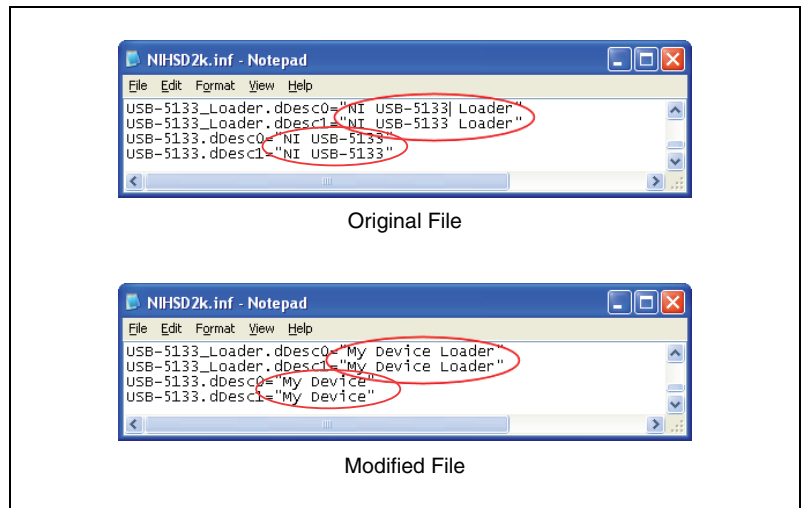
NIHSD2k.inf - Notepad

File Edit Format View Help

USB-5133_Loader.dDesc0="NI USB-5133 Loader"
USB-5133_Loader.dDesc1="NI USB-5133 Loader"
USB-5133.dDesc0="NI USB-5133"
USB-5133.dDesc1="NI USB-5133"

Original File

NIHSD2k.inf - Notepad

File Edit Format View Help

USB-5133_Loader.dDesc0="My Device Loader"
USB-5133_Loader.dDesc1="My Device Loader"
USB-5133.dDesc0="My Device"
USB-5133.dDesc1="My Device"

Modified File